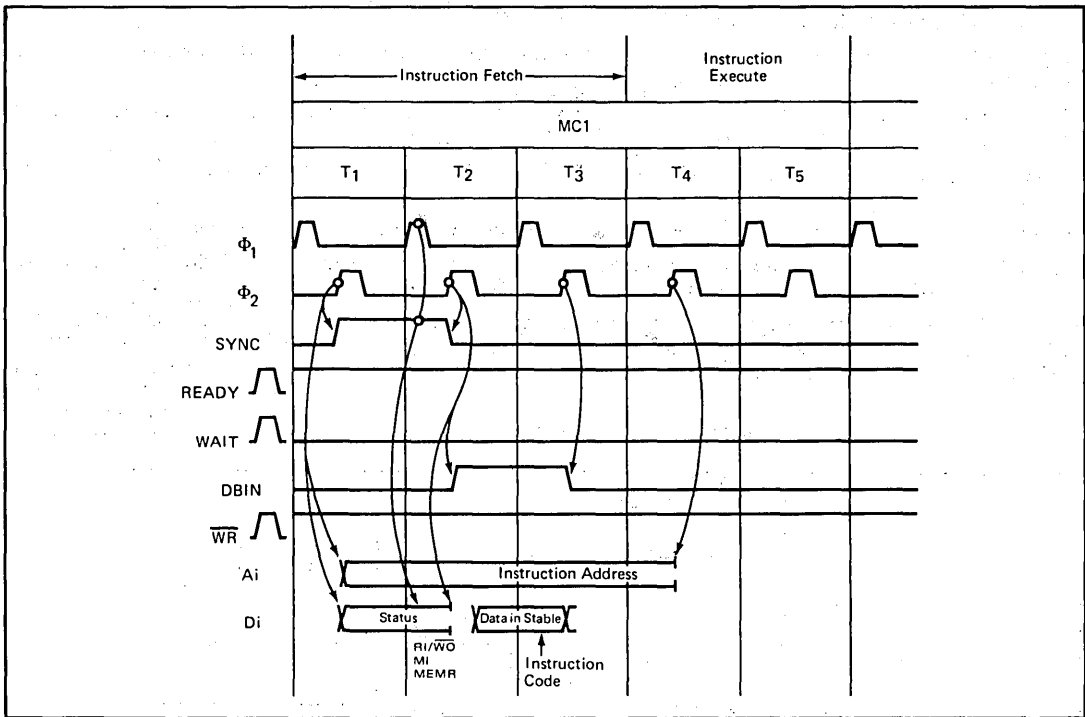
Instruction Fetch

Instruction Execute

MC1

$T_1$

$T_2$

$T_3$

$T_4$

$T_5$

$\Phi_1$

$\Phi_2$

SYNC

READY

WAIT

DBIN

$\overline{WR}$

Ai

Di

Instruction Address

Status

Data in Stable

RI/$\overline{WO}$
MI
MEMR

Instruction Code